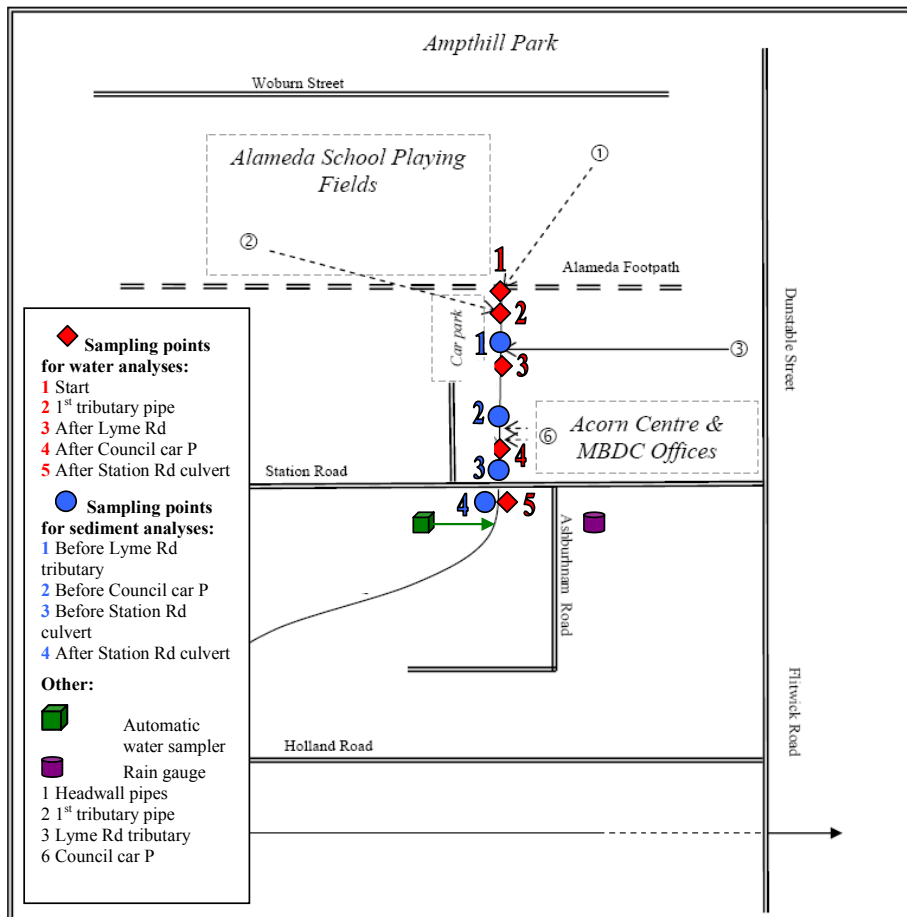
Ampthill Park

Woburn Street

Alameda School Playing Fields

①

②

1

Alameda Footpath

2

Car park

1

③

3

Dunstable Street

2

Acorn Centre & MBDC Offices

⑥

4

3

Station Road

4

5

Ashburnham Road

Flitwick Road

Holland Road

Sampling points for water analyses:
1 Start
2 1$^{st}$ tributary pipe
3 After Lyme Rd
4 After Council car P
5 After Station Rd culvert

Sampling points for sediment analyses:
1 Before Lyme Rd tributary
2 Before Council car P
3 Before Station Rd culvert
4 After Station Rd culvert

Other:
Automatic water sampler
Rain gauge
1 Headwall pipes
2 1$^{st}$ tributary pipe
3 Lyme Rd tributary
6 Council car P